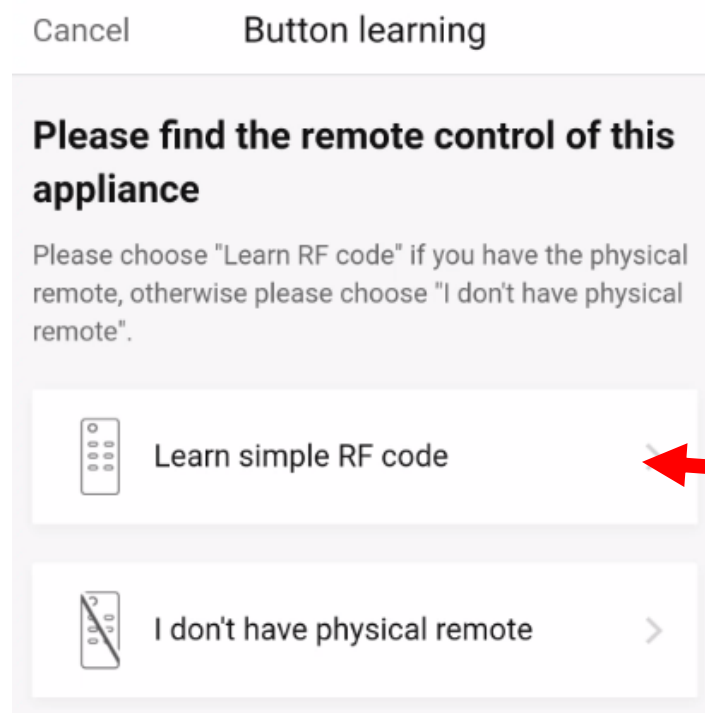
Cancel Button learning

Please find the remote control of this appliance

Please choose "Learn RF code" if you have the physical remote, otherwise please choose "I don't have physical remote".

Learn simple RF code

I don't have physical remote